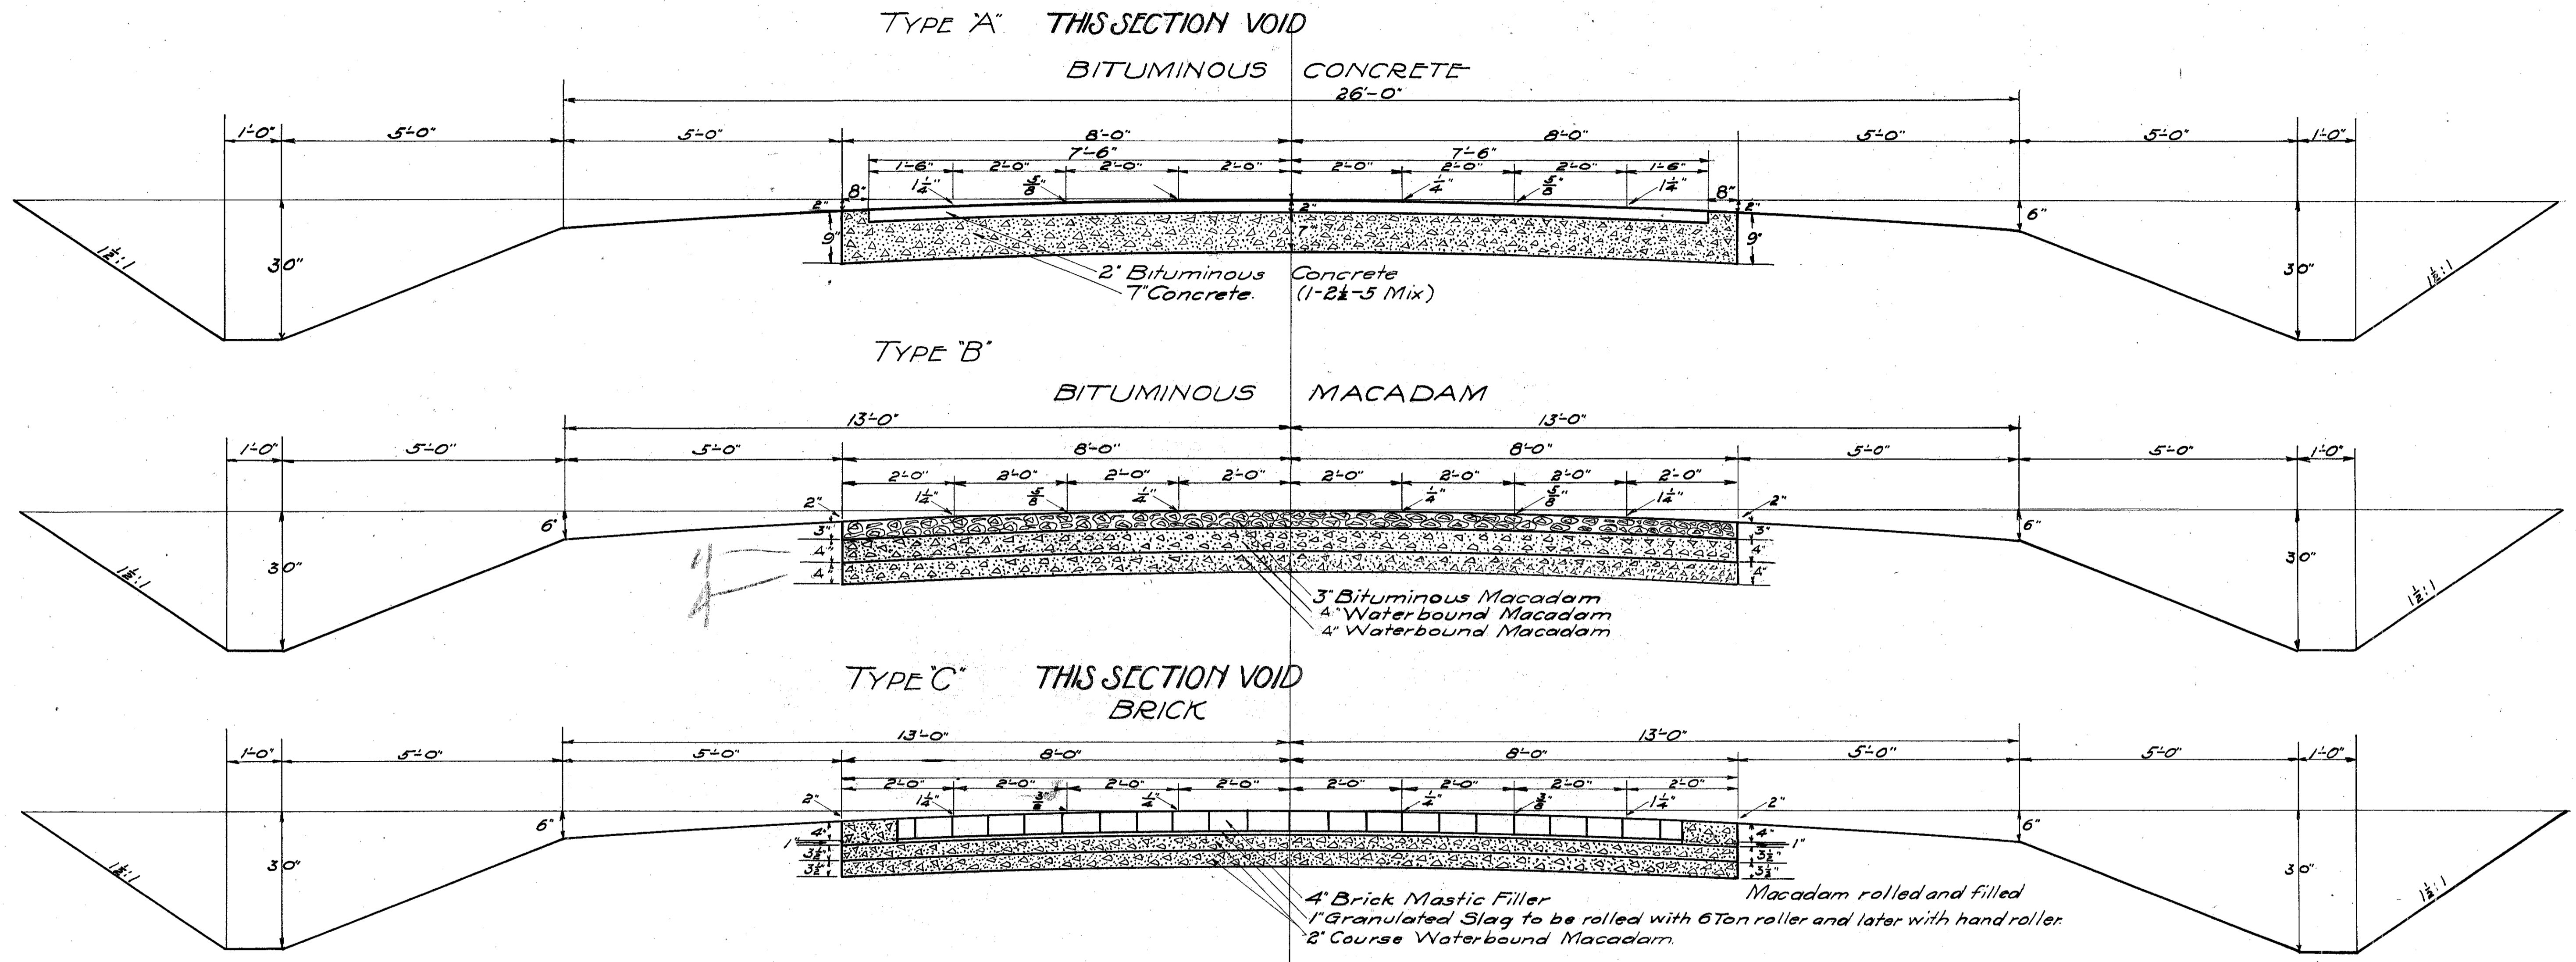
TYPE "A" THIS SECTION VOID

BITUMINOUS CONCRETE

26'-0"

1'-0" 5'-0" 5'-0" 8'-0" 8'-0" 5'-0" 5'-0" 1'-0"

7'-6" 7'-6"

1'-6" 2'-0" 2'-0" 2'-0" 2'-0" 2'-0" 2'-0" 1'-6"

8" $1\frac{1}{4}$" $\frac{5}{8}$" $\frac{1}{4}$" $\frac{5}{8}$" $1\frac{1}{4}$" 8"

2" 2" 2" 6"

9" 7" 9"

$1\frac{1}{2}$:1 3'0" 3'0" $1\frac{1}{2}$:1

2" Bituminous Concrete
7" Concrete (1-$2\frac{1}{2}$-5 Mix)

TYPE "B"

BITUMINOUS MACADAM

13'-0" 13'-0"

1'-0" 5'-0" 5'-0" 8'-0" 8'-0" 5'-0" 5'-0" 1'-0"

2'-0" 2'-0" 2'-0" 2'-0" 2'-0" 2'-0" 2'-0" 2'-0"

2" $1\frac{1}{4}$" $\frac{5}{8}$" $\frac{1}{4}$" $\frac{1}{4}$" $\frac{5}{8}$" $1\frac{1}{4}$" 2"

6" 6"

3" 4" 4" 3" 4" 4"

$1\frac{1}{2}$:1 3'0" 3'0" $1\frac{1}{2}$:1

3" Bituminous Macadam
4" Waterbound Macadam
4" Waterbound Macadam

TYPE "C" THIS SECTION VOID
BRICK

13'-0" 13'-0"

1'-0" 5'-0" 5'-0" 8'-0" 8'-0" 5'-0" 5'-0" 1'-0"

2'-0" 2'-0" 2'-0" 2'-0" 2'-0" 2'-0" 2'-0" 2'-0"

2" $1\frac{1}{4}$" $\frac{3}{8}$" $\frac{1}{4}$" $\frac{1}{4}$" $\frac{3}{8}$" $1\frac{1}{4}$" 2"

6" 6"

4" 1" $3\frac{1}{2}$" $3\frac{1}{2}$" 4" 1" $3\frac{1}{2}$" $3\frac{1}{2}$"

$1\frac{1}{2}$:1 3'0" 3'0" $1\frac{1}{2}$:1

4" Brick Mastic Filler
1" Granulated Slag to be rolled with 6 Ton roller and later with hand roller.
2" Course Waterbound Macadam.
Macadam rolled and filled